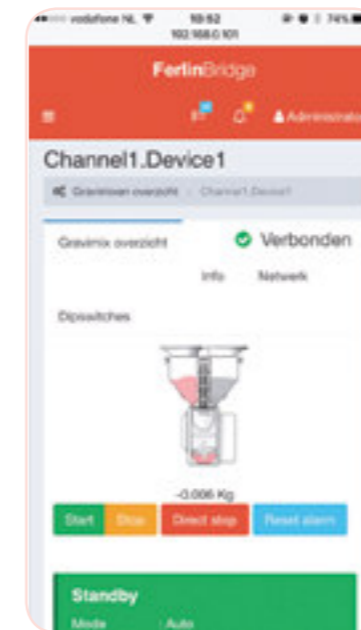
vodafone NL 10:52 192.168.0.101 74%

FerlinBridge

Administrator

Channel1.Device1

Gravimixen overzicht / Channel1.Device1

Gravimix overzicht

Verbonden

Info

Netwerk

Dipswitches

-0.006 Kg

Start

Stop

Direct stop

Reset alarm

Standby

Mode

Auto